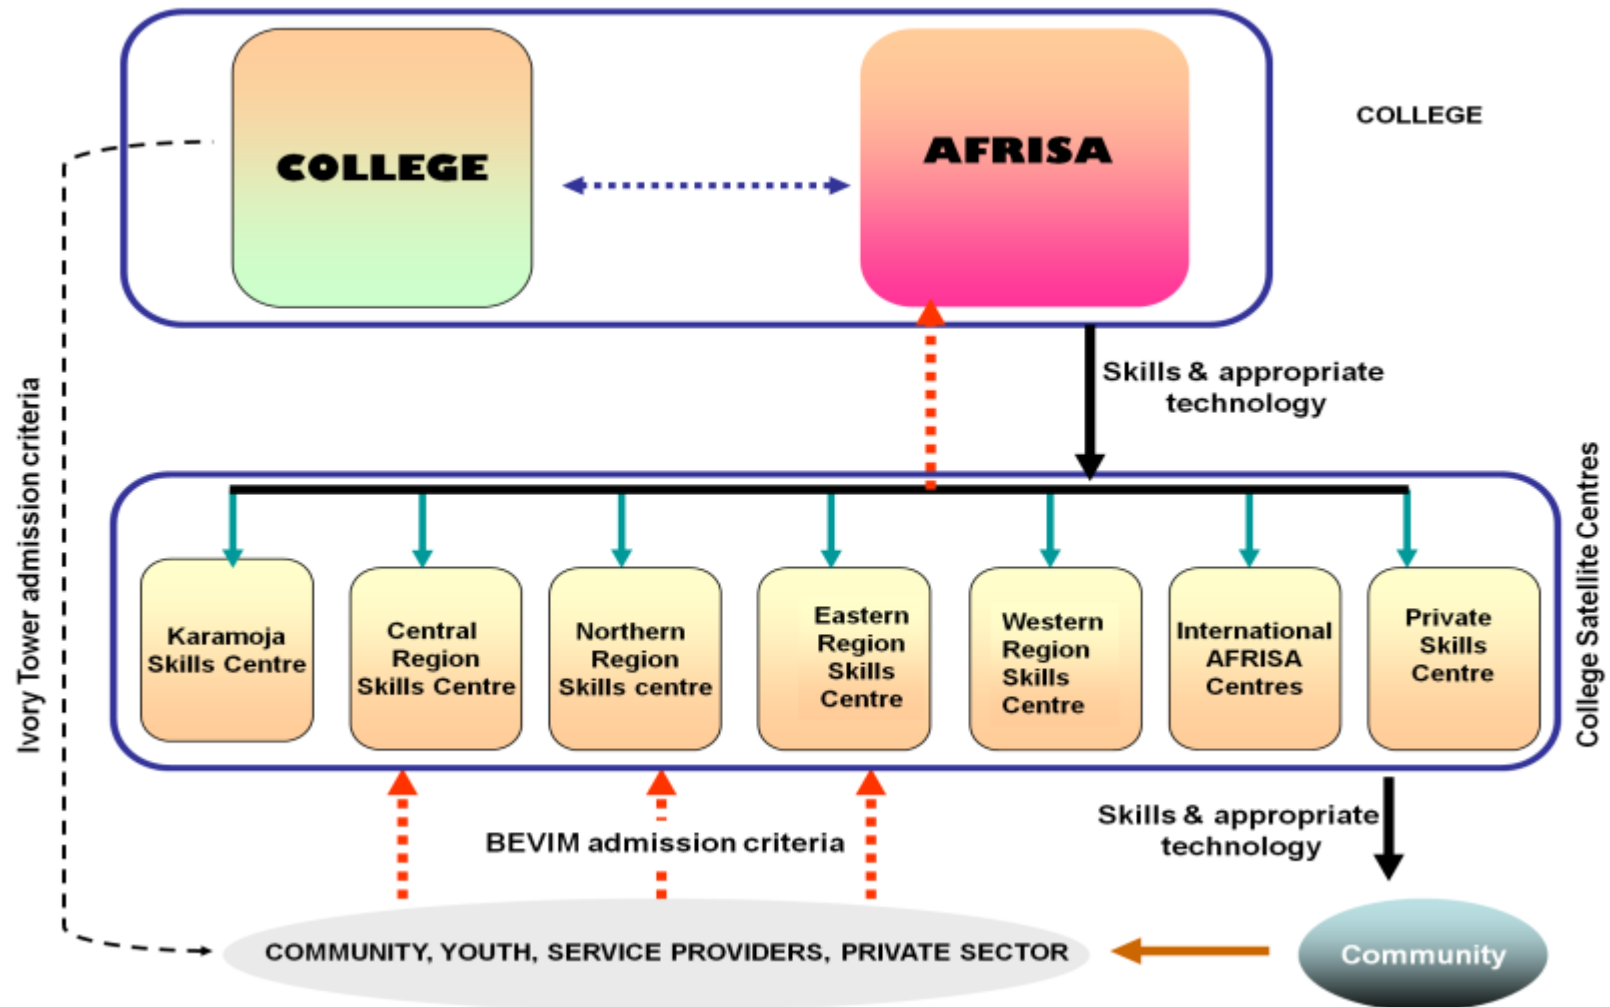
COLLEGE

AFRISA

COLLEGE

Skills & appropriate technology

Ivory Tower admission criteria

College Satellite Centres

Karamoja Skills Centre

Central Region Skills Centre

Northern Region Skills centre

Eastern Region Skills Centre

Western Region Skills Centre

International AFRISA Centres

Private Skills Centre

BEVIM admission criteria

Skills & appropriate technology

COMMUNITY, YOUTH, SERVICE PROVIDERS, PRIVATE SECTOR

Community